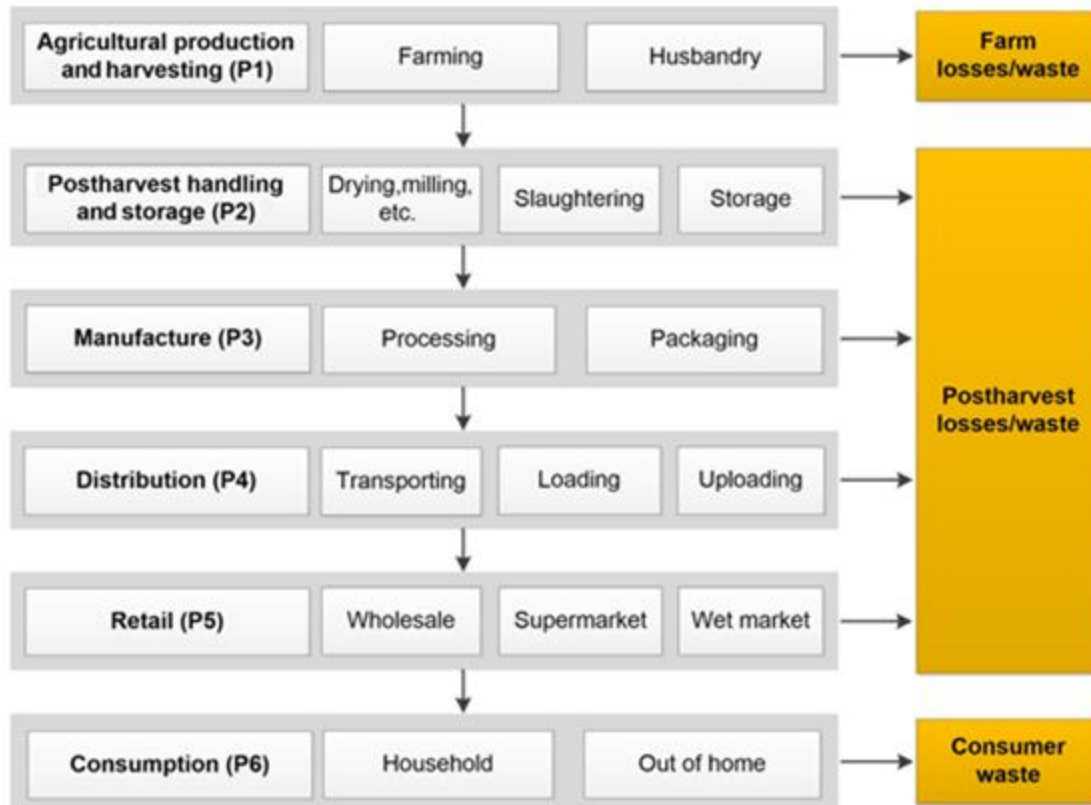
Agricultural production and harvesting (P1)
Farming
Husbandry
Farm losses/waste

Postharvest handling and storage (P2)
Drying,milling, etc.
Slaughtering
Storage

Manufacture (P3)
Processing
Packaging

Postharvest losses/waste

Distribution (P4)
Transporting
Loading
Uploading

Retail (P5)
Wholesale
Supermarket
Wet market

Consumption (P6)
Household
Out of home
Consumer waste